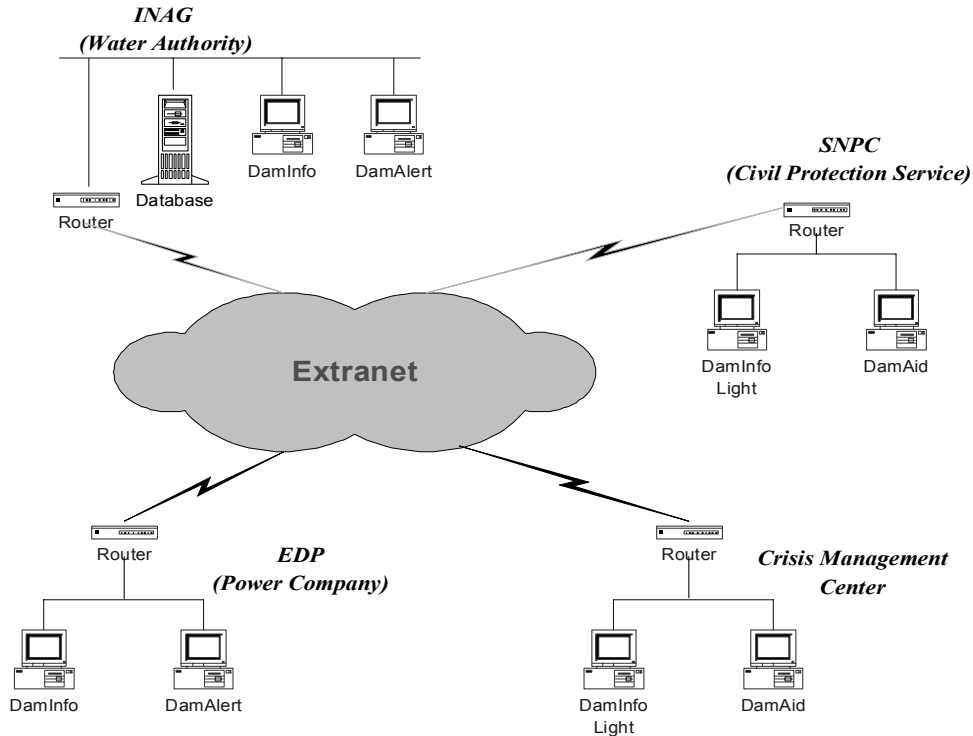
INAG
(Water Authority)

Router

Database

DamInfo

DamAlert

SNPC
(Civil Protection Service)

Router

DamInfo Light

DamAid

Extranet

Router

EDP
(Power Company)

DamInfo

DamAlert

Router

Crisis Management Center

DamInfo Light

DamAid